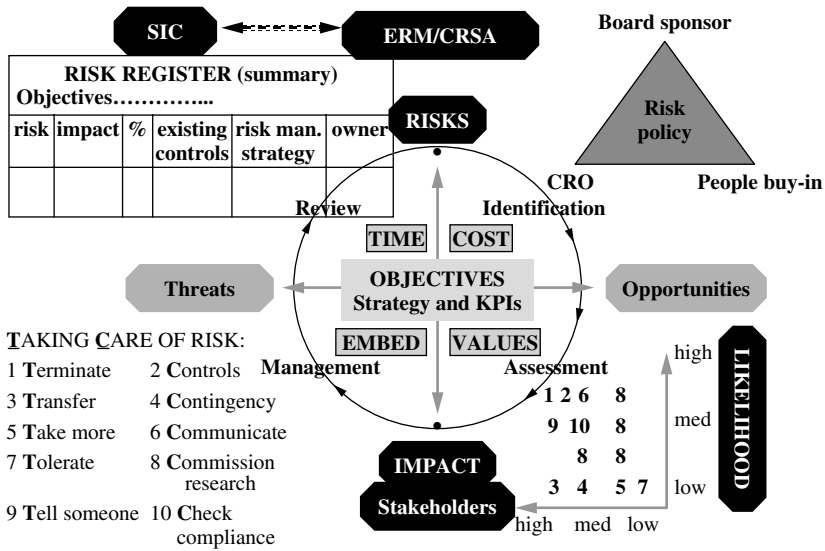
SIC

ERM/CRSA

Board sponsor

RISK REGISTER (summary)
Objectives…………..

| risk | impact | % | existing controls | risk man. strategy | owner |
|---|---|---|---|---|---|
| | | | | | |

RISKS

Risk policy

CRO

People buy-in

Review

Identification

TIME

COST

Threats

OBJECTIVES
Strategy and KPIs

Opportunities

TAKING CARE OF RISK:
1 Terminate 2 Controls
3 Transfer 4 Contingency
5 Take more 6 Communicate
7 Tolerate 8 Commission research
9 Tell someone 10 Check compliance

EMBED

VALUES

Management

Assessment

high

LIKELIHOOD

1 2 6 8
9 10 8
8 8
3 4 5 7

med

low

IMPACT

Stakeholders

high med low